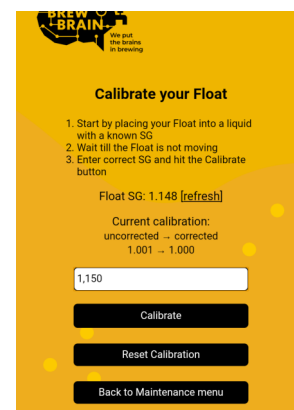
BREW BRAIN
We put the brains in brewing

Calibrate your Float

1. Start by placing your Float into a liquid with a known SG
2. Wait till the Float is not moving
3. Enter correct SG and hit the Calibrate button

Float SG: 1.148 [refresh]

Current calibration:
uncorrected → corrected
1.001 → 1.000

1,150

Calibrate

Reset Calibration

Back to Maintenance menu